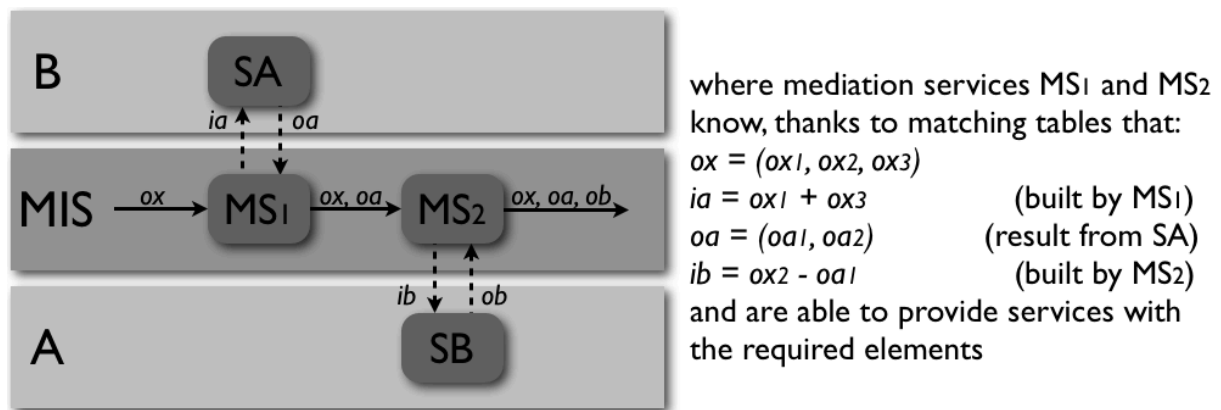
B

SA

ia

oa

MIS

ox

MS$_1$

ox, oa

MS$_2$

ox, oa, ob

ib

ob

A

SB

where mediation services MS$_1$ and MS$_2$ know, thanks to matching tables that:
$ox = (ox_1, ox_2, ox_3)$
$ia = ox_1 + ox_3$ (built by MS$_1$)
$oa = (oa_1, oa_2)$ (result from SA)
$ib = ox_2 - oa_1$ (built by MS$_2$)
and are able to provide services with the required elements